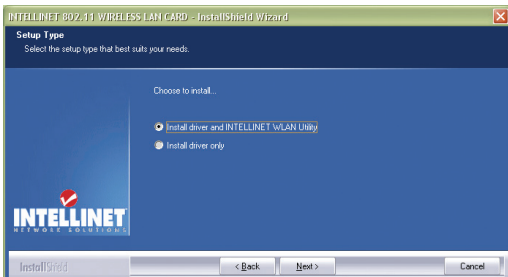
INTELLINET 802.11 WIRELESS LAN CARD - InstallShield Wizard

Setup Type
Select the setup type that best suits your needs.

Choose to install...

Install driver and INTELLINET WLAN Utility
Install driver only

INTELLINET
NETWORK SOLUTIONS

InstallShield

< Back
Next >
Cancel